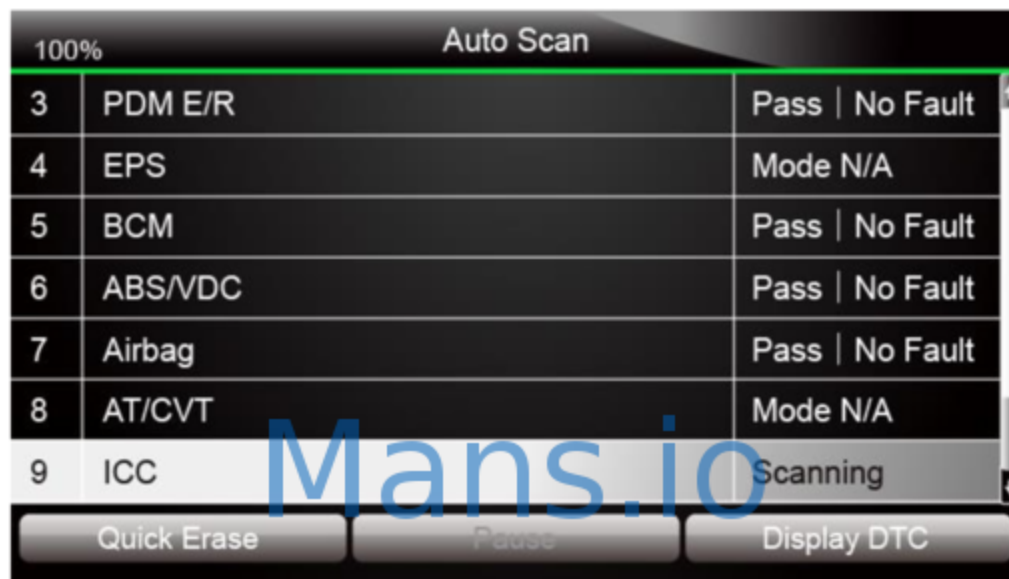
100% Auto Scan

| | | |
|---|---|---|
| 3 | PDM E/R | Pass \| No Fault |
| 4 | EPS | Mode N/A |
| 5 | BCM | Pass \| No Fault |
| 6 | ABS/VDC | Pass \| No Fault |
| 7 | Airbag | Pass \| No Fault |
| 8 | AT/CVT | Mode N/A |
| 9 | ICC | Scanning |

Mans.io

Quick Erase Pause Display DTC